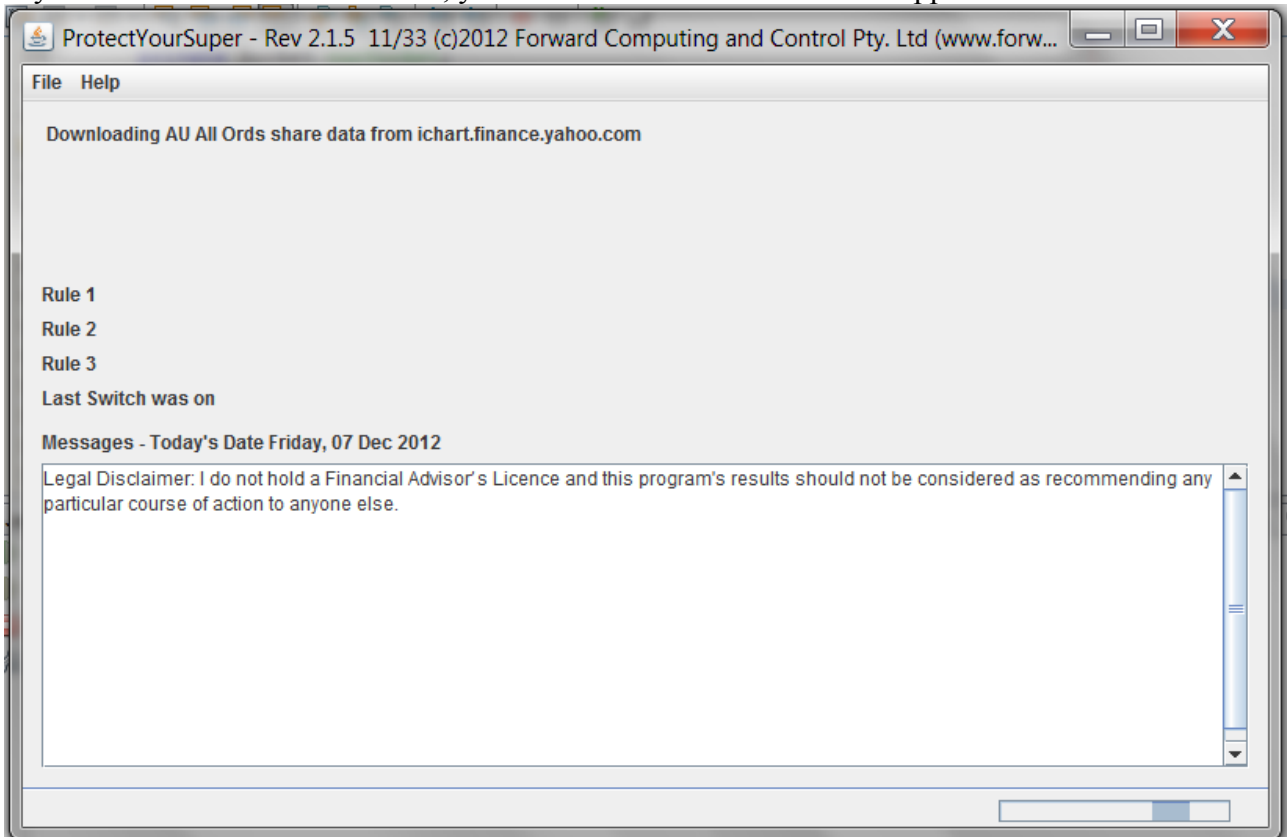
ProtectYourSuper - Rev 2.1.5 11/33 (c)2012 Forward Computing and Control Pty. Ltd (www.forw...

File Help

Downloading AU All Ords share data from ichart.finance.yahoo.com

Rule 1

Rule 2

Rule 3

Last Switch was on

Messages - Today's Date Friday, 07 Dec 2012

Legal Disclaimer: I do not hold a Financial Advisor's Licence and this program's results should not be considered as recommending any particular course of action to anyone else.